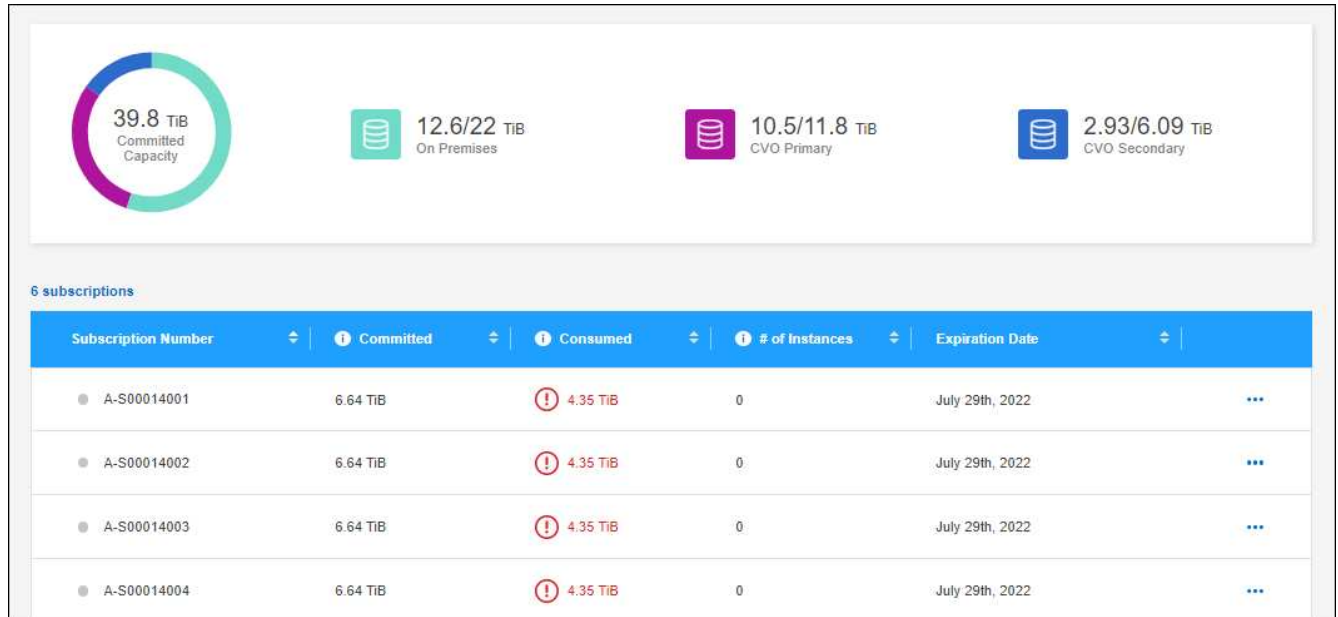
39.8 TiB
Committed Capacity

12.6/22 TiB
On Premises

10.5/11.8 TiB
CVO Primary

2.93/6.09 TiB
CVO Secondary

6 subscriptions

| Subscription Number | Committed | Consumed | # of Instances | Expiration Date | |
|---|---|---|---|---|---|
| A-S00014001 | 6.64 TiB | 4.35 TiB | 0 | July 29th, 2022 | ••• |
| A-S00014002 | 6.64 TiB | 4.35 TiB | 0 | July 29th, 2022 | ••• |
| A-S00014003 | 6.64 TiB | 4.35 TiB | 0 | July 29th, 2022 | ••• |
| A-S00014004 | 6.64 TiB | 4.35 TiB | 0 | July 29th, 2022 | ••• |